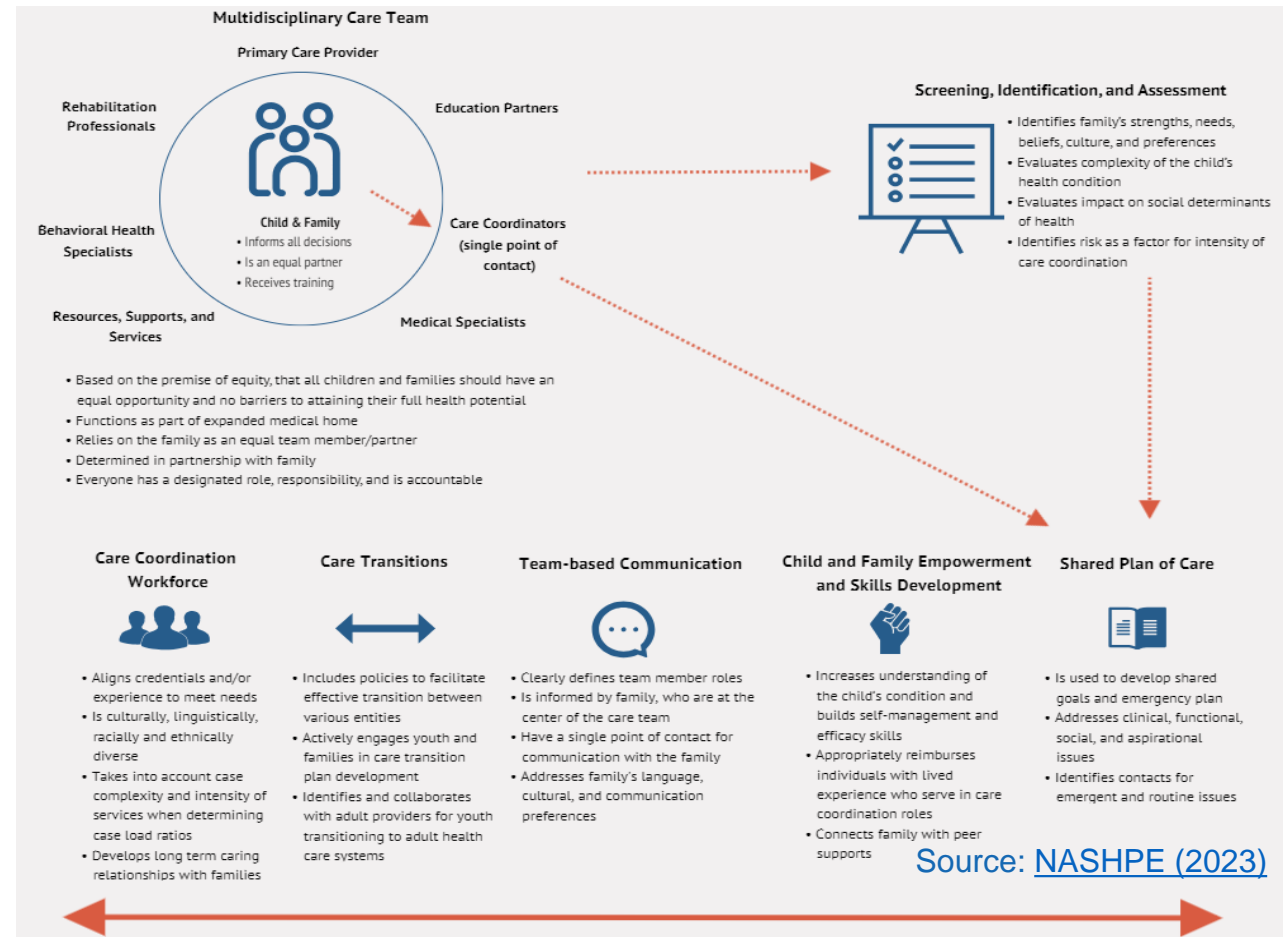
Multidisciplinary Care Team

Primary Care Provider

Rehabilitation Professionals

Education Partners

Behavioral Health Specialists

Child & Family
• Informs all decisions
• Is an equal partner
• Receives training

Care Coordinators (single point of contact)

Resources, Supports, and Services

Medical Specialists

• Based on the premise of equity, that all children and families should have an equal opportunity and no barriers to attaining their full health potential
• Functions as part of expanded medical home
• Relies on the family as an equal team member/partner
• Determined in partnership with family
• Everyone has a designated role, responsibility, and is accountable

Screening, Identification, and Assessment
• Identifies family's strengths, needs, beliefs, culture, and preferences
• Evaluates complexity of the child's health condition
• Evaluates impact on social determinants of health
• Identifies risk as a factor for intensity of care coordination

Care Coordination Workforce
• Aligns credentials and/or experience to meet needs
• Is culturally, linguistically, racially and ethnically diverse
• Takes into account case complexity and intensity of services when determining case load ratios
• Develops long term caring relationships with families

Care Transitions
• Includes policies to facilitate effective transition between various entities
• Actively engages youth and families in care transition plan development
• Identifies and collaborates with adult providers for youth transitioning to adult health care systems

Team-based Communication
• Clearly defines team member roles
• Is informed by family, who are at the center of the care team
• Have a single point of contact for communication with the family
• Addresses family's language, cultural, and communication preferences

Child and Family Empowerment and Skills Development
• Increases understanding of the child's condition and builds self-management and efficacy skills
• Appropriately reimburses individuals with lived experience who serve in care coordination roles
• Connects family with peer supports

Shared Plan of Care
• Is used to develop shared goals and emergency plan
• Addresses clinical, functional, social, and aspirational issues
• Identifies contacts for emergent and routine issues

Source: NASHPE (2023)